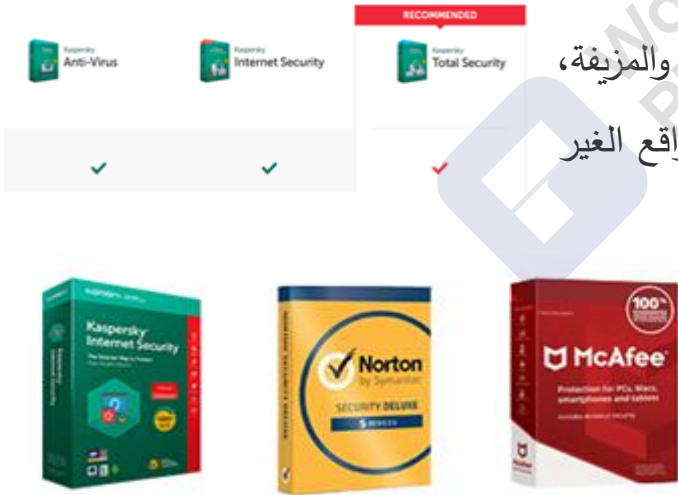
Kaspersky Anti-Virus

Kaspersky Internet Security

RECOMMENDED

Kaspersky Total Security

والمزيفة،

اقع الغير

Kaspersky Internet Security

Norton by Symantec

SECURITY DELUXE

5 DEVICES

McAfee

100%

Protection for PCs, Macs, smartphones and tablets